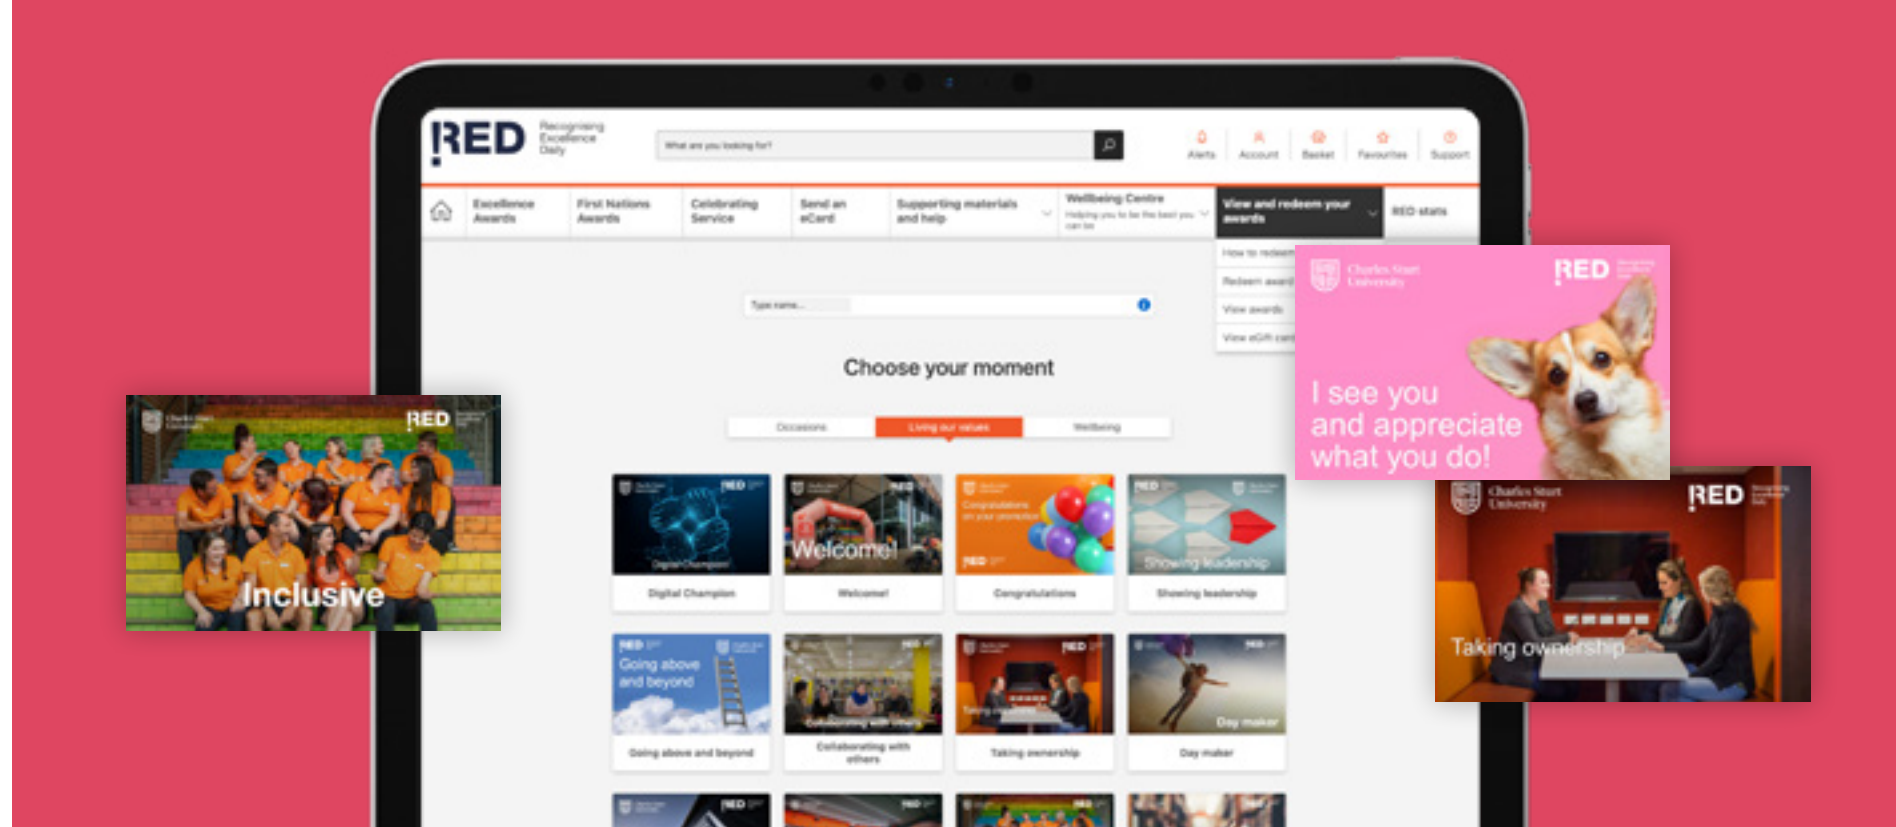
RED Recognising Excellence Daily

What are you looking for?

Alerts Account Basket Favourites Support

Excellence Awards
First Nations Awards
Celebrating Service
Send an eCard
Supporting materials and help
Wellbeing Centre Helping you to be the best you can be
View and redeem your awards
RED stats

How to redeem
Redeem award
View awards
View eGift card

Type name...

Choose your moment

Occasions | Living our values | Wellbeing

Digital Champion
Welcome!
Welcome!
Congratulations on your promotion
Congratulations
Showing leadership
Showing leadership
Going above and beyond
Going above and beyond
Collaborating with others
Collaborating with others
Taking ownership
Taking ownership
Day maker
Day maker

Charles Sturt University RED
Inclusive

Charles Sturt University RED
I see you and appreciate what you do!

Charles Sturt University RED
Taking ownership